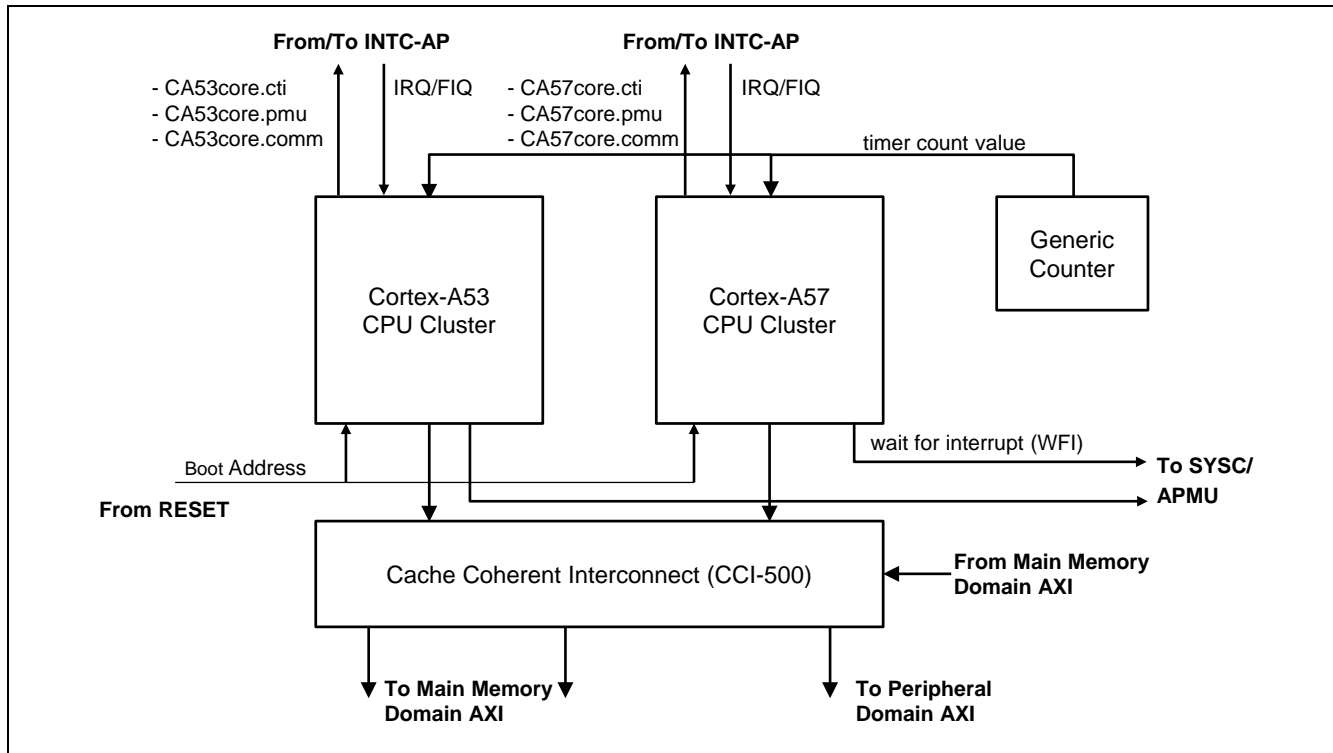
From/To INTC-AP

- CA53core.cti
- CA53core.pmu
- CA53core.comm

IRQ/FIQ

From/To INTC-AP

- CA57core.cti
- CA57core.pmu
- CA57core.comm

IRQ/FIQ

timer count value

Generic Counter

Cortex-A53 CPU Cluster

Cortex-A57 CPU Cluster

wait for interrupt (WFI)

Boot Address

To SYSC/ APMU

From RESET

Cache Coherent Interconnect (CCI-500)

From Main Memory Domain AXI

To Main Memory Domain AXI

To Peripheral Domain AXI